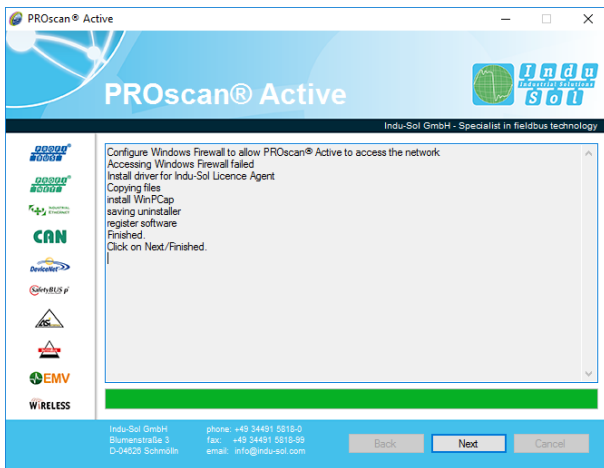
PROscan® Active

PROscan® Active

Indu Sol
Industrial Solutions

Indu-Sol GmbH - Specialist in fieldbus technology

PROFI BUS
PROFI NET
INDUSTRIAL ETHERNET
CAN
DeviceNet
SafetyBUS p
AS
EMV
WIRELESS

Configure Windows Firewall to allow PROscan® Active to access the network
Accessing Windows Firewall failed
Install driver for Indu-Sol Licence Agent
Copying files
install WinPCap
saving uninstaller
register software
Finished.
Click on Next/Finished.

Indu-Sol GmbH
Blumenstraße 3
D-04626 Schmölln

phone: +49 34491 5818-0
fax: +49 34491 5818-99
email: info@indu-sol.com

Back
Next
Cancel